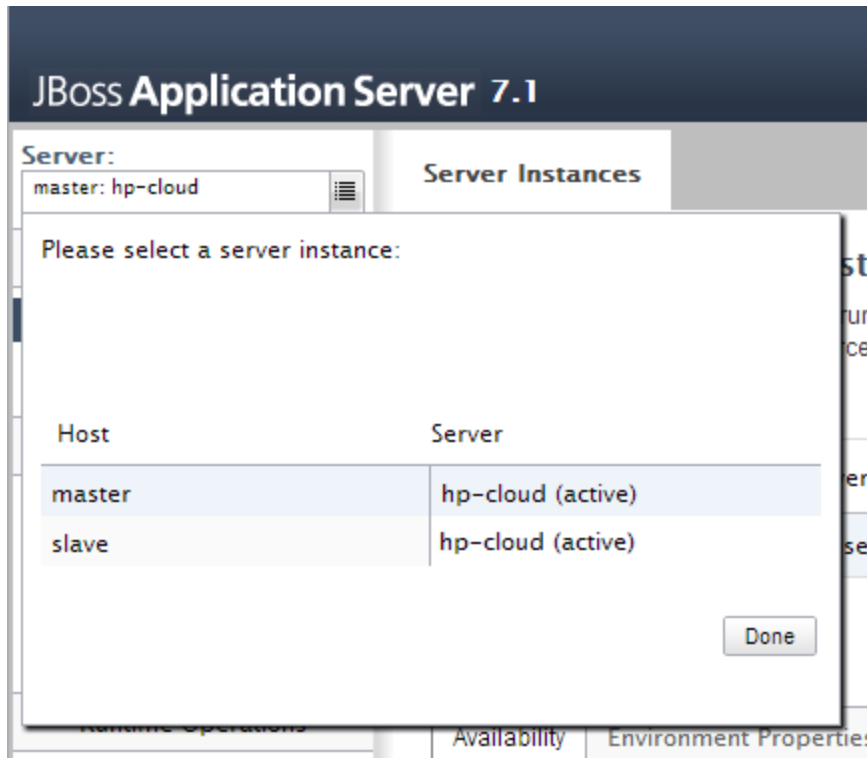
JBoss Application Server 7.1

Server:
master: hp-cloud

Server Instances

Please select a server instance:

st
ru
ce

| Host | Server |
|---|---|
| master | hp-cloud (active) |
| slave | hp-cloud (active) |

er
se

Done

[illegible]

Availability
Environment Propertie